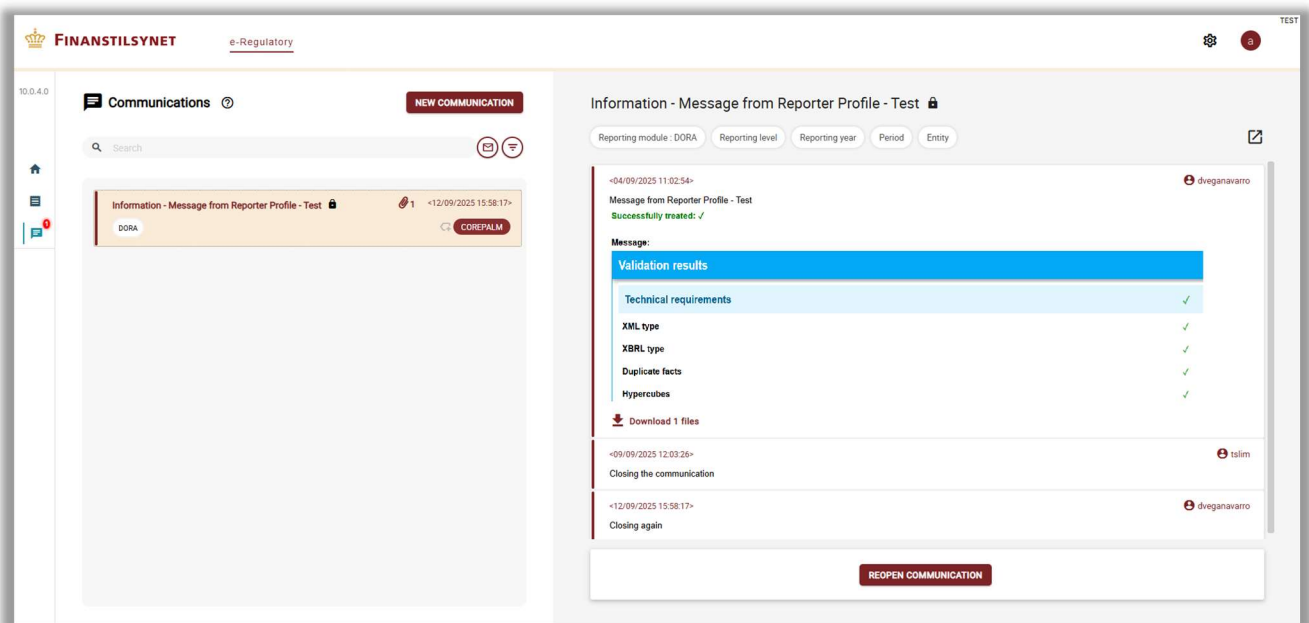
FINANSTILSYNET e-Regulatory

TEST

a

10.0.4.0

Communications

NEW COMMUNICATION

Search

1

Information - Message from Reporter Profile - Test 1 <12/09/2025 15:58:17>

DORA COREPALM

Information - Message from Reporter Profile - Test

Reporting module : DORA Reporting level Reporting year Period Entity

<04/09/2025 11:02:54> dveganavarro

Message from Reporter Profile - Test

Successfully treated: ✓

Message:

Validation results

| Technical requirements | ✓ |
|---|---|
| XML type | ✓ |
| XBRL type | ✓ |
| Duplicate facts | ✓ |
| Hypercubes | ✓ |

Download 1 files

<09/09/2025 12:03:26> tslim

Closing the communication

<12/09/2025 15:58:17> dveganavarro

Closing again

REOPEN COMMUNICATION